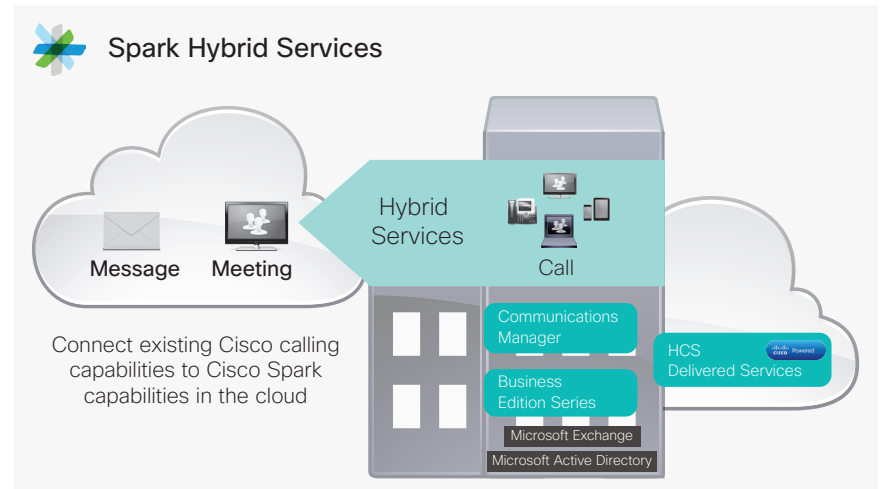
Spark Hybrid Services

Message

Meeting

Hybrid Services

Call

Communications Manager

Business Edition Series

Microsoft Exchange

Microsoft Active Directory

HCS Delivered Services

cisco Powered

Connect existing Cisco calling capabilities to Cisco Spark capabilities in the cloud